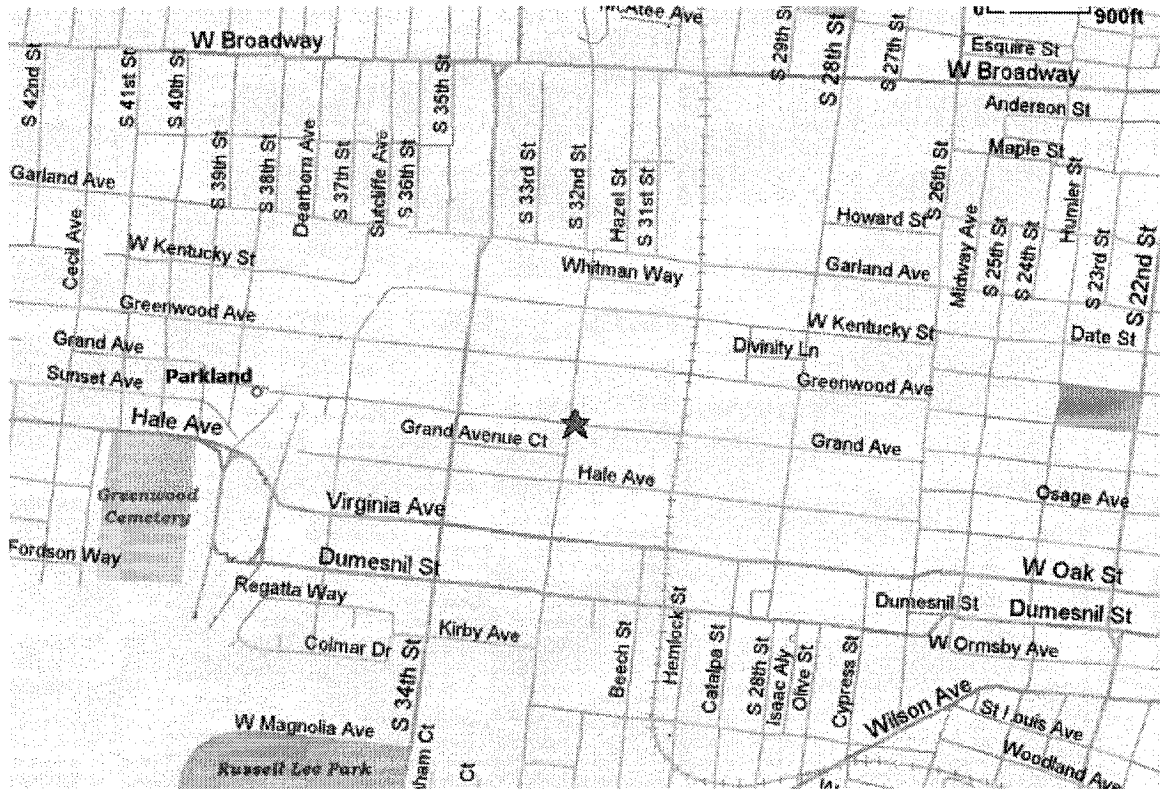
McAfee Ave
900ft
W Broadway
S 42nd St
S 41st St
S 40th St
S 35th St
S 29th St
S 28th St
S 27th St
Esquire St
W Broadway
Anderson St
Maple St
S 39th St
S 38th St
Dearborn Ave
S 37th St
Sutcliffe Ave
S 36th St
S 33rd St
S 32nd St
Hazel St
S 31st St
S 26th St
Garland Ave
Cecil Ave
W Kentucky St
Whitman Way
Howard St
Midway Ave
S 25th St
S 24th St
Humler St
S 23rd St
S 22nd St
Garland Ave
Greenwood Ave
W Kentucky St
Date St
Grand Ave
Divinity Ln
Sunset Ave
Parkland
Greenwood Ave
Hale Ave
Grand Avenue Ct
Grand Ave
Greenwood Cemetery
Hale Ave
Virginia Ave
Osage Ave
Fordson Way
Dumesnil St
W Oak St
Regatta Way
Dumesnil St
Dumesnil St
Kirby Ave
Colmar Dr
S 34th St
Beech St
Hemlock St
Catalpa St
S 28th St
Isaac Aly
Olive St
Cypress St
W Ormsby Ave
Wilson Ave
St Louis Ave
W Magnolia Ave
Woodland Ave
Russell Lee Park
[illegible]ham Ct
Ct